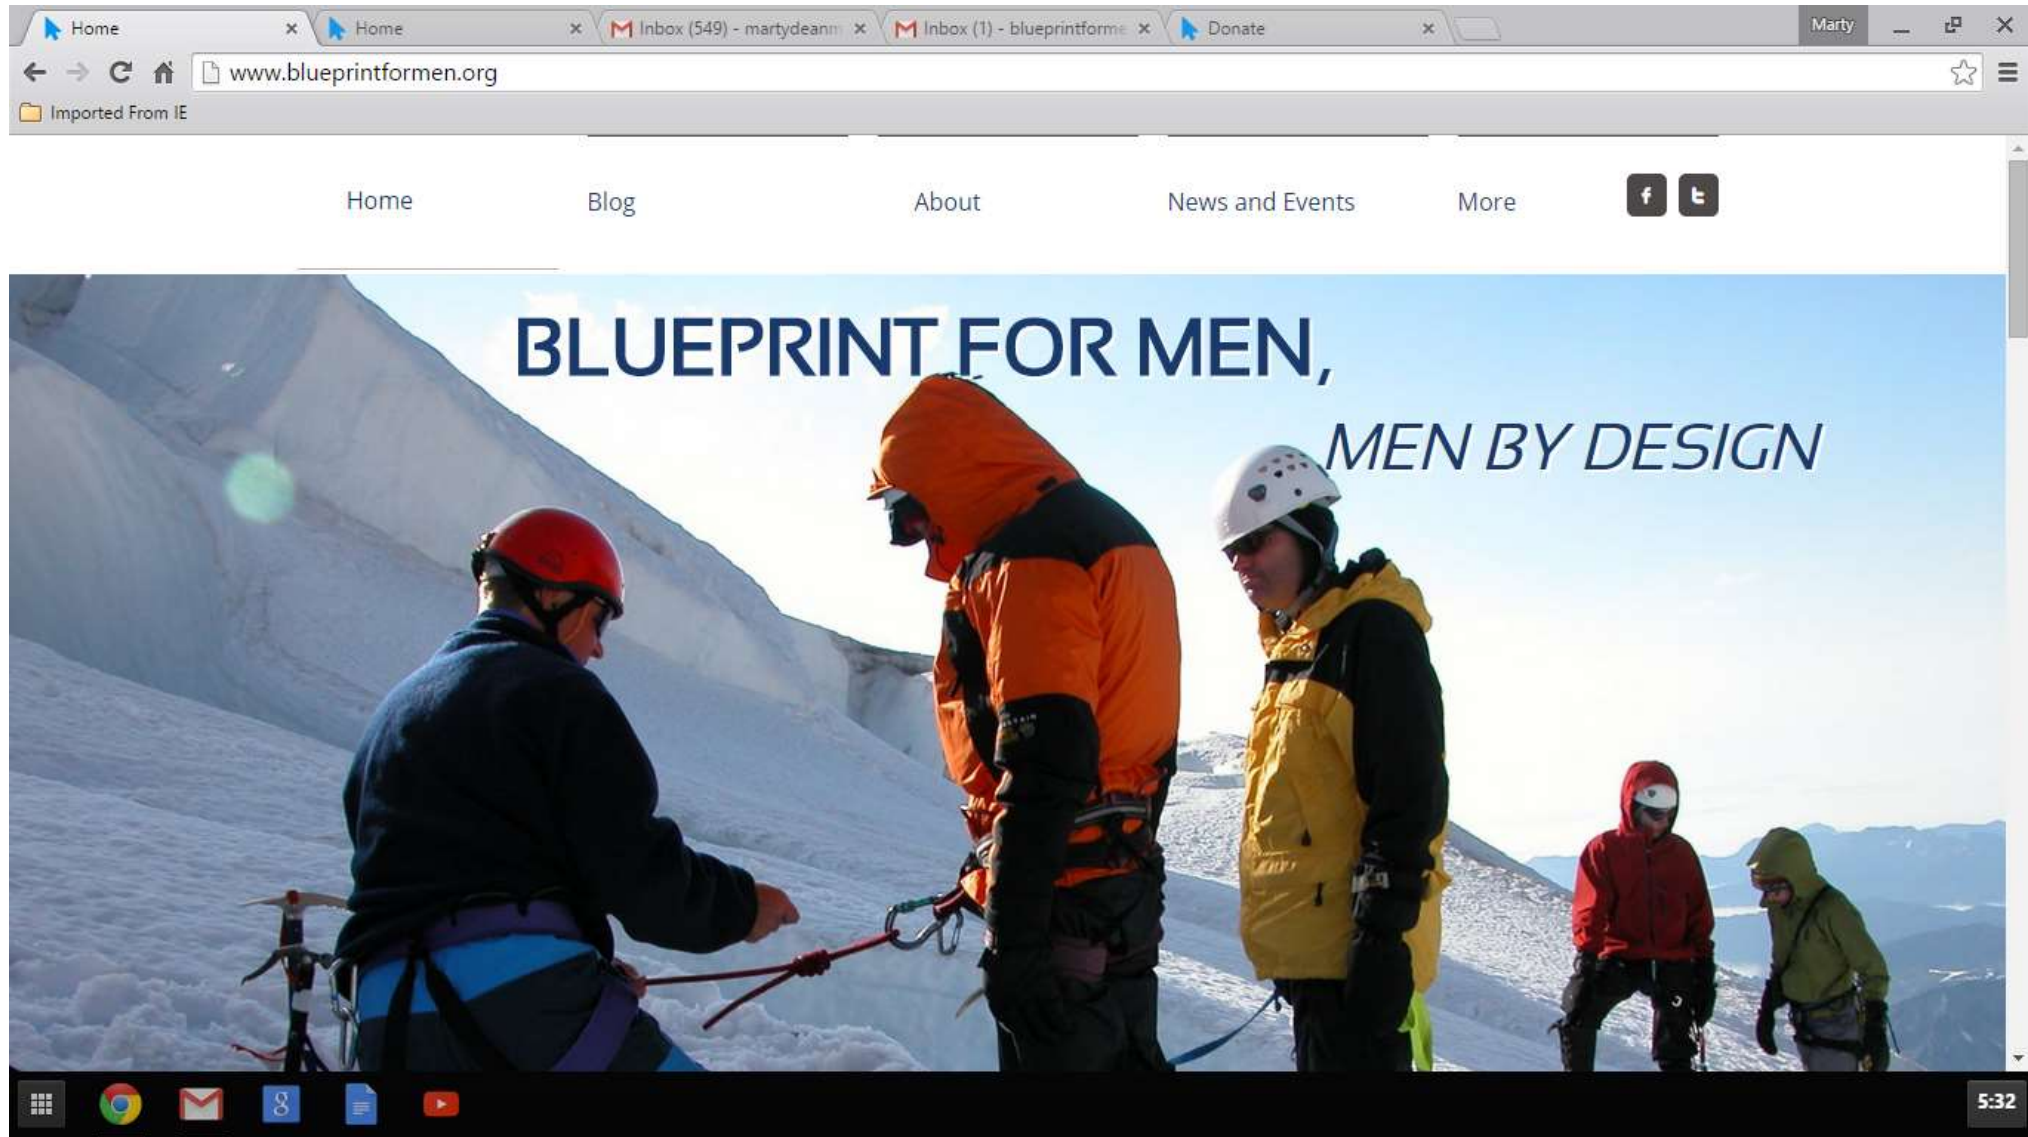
Home × Home × Inbox (549) - martydeanm × Inbox (1) - blueprintforme × Donate ×

Marty

www.blueprintformen.org

Imported From IE

Home Blog About News and Events More

BLUEPRINT FOR MEN,

MEN BY DESIGN

5:32